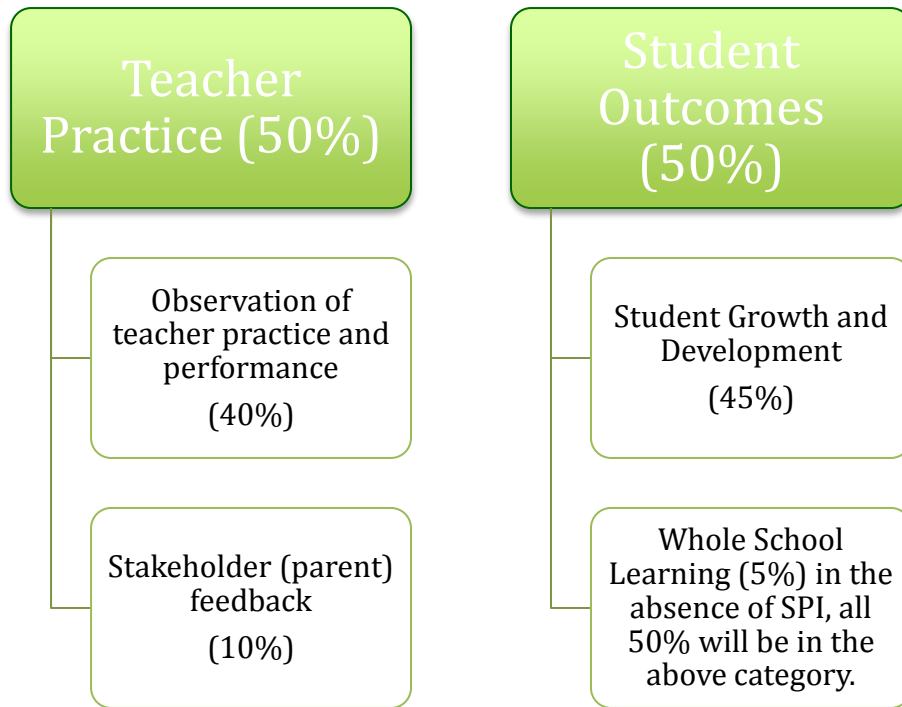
Teacher Practice (50%)

Observation of teacher practice and performance

(40%)

Stakeholder (parent) feedback

(10%)

Student Outcomes (50%)

Student Growth and Development

(45%)

Whole School Learning (5%) in the absence of SPI, all 50% will be in the above category.